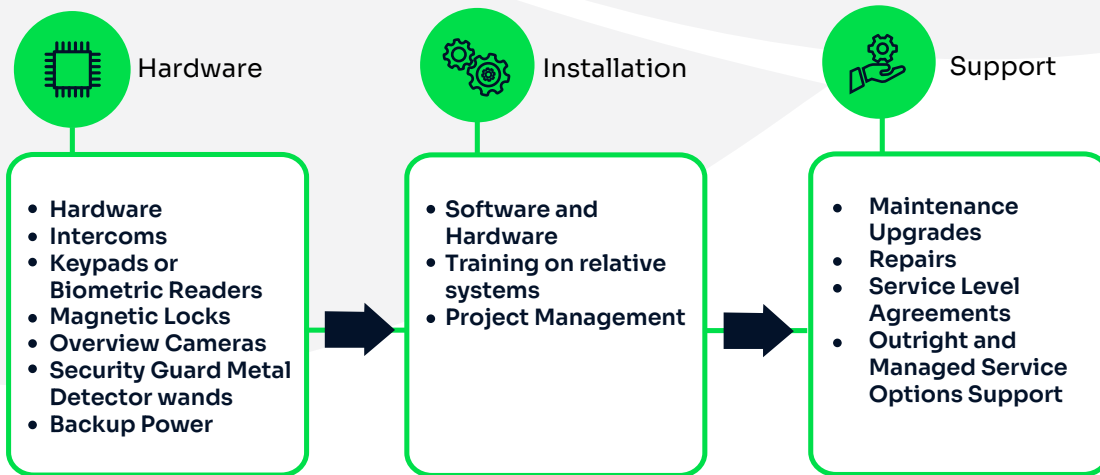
Hardware

- Hardware
- Intercoms
- Keypads or Biometric Readers
- Magnetic Locks
- Overview Cameras
- Security Guard Metal Detector wands
- Backup Power

Installation

- Software and Hardware
- Training on relative systems
- Project Management

Support

- Maintenance Upgrades
- Repairs
- Service Level Agreements
- Outright and Managed Service Options Support